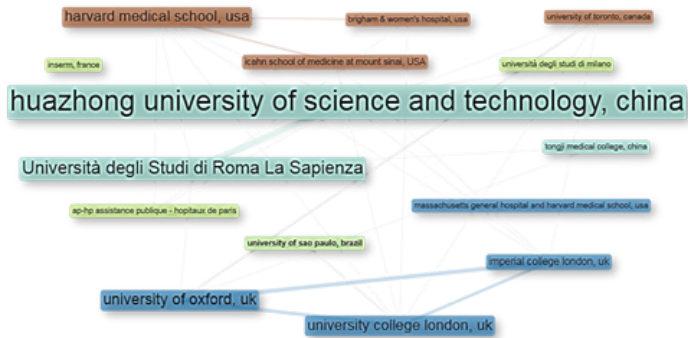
harvard medical school, usa

brigham & women's hospital, usa

university of toronto, canada

inserm, france

icahn school of medicine at mount sinai, USA

università degli studi di milano

huazhong university of science and technology, china

Università degli Studi di Roma La Sapienza

tongji medical college, china

ap-hp assistance publique - hopitaux de paris

massachusetts general hospital and harvard medical school, usa

university of sao paulo, brazil

imperial college london, uk

university of oxford, uk

university college london, uk